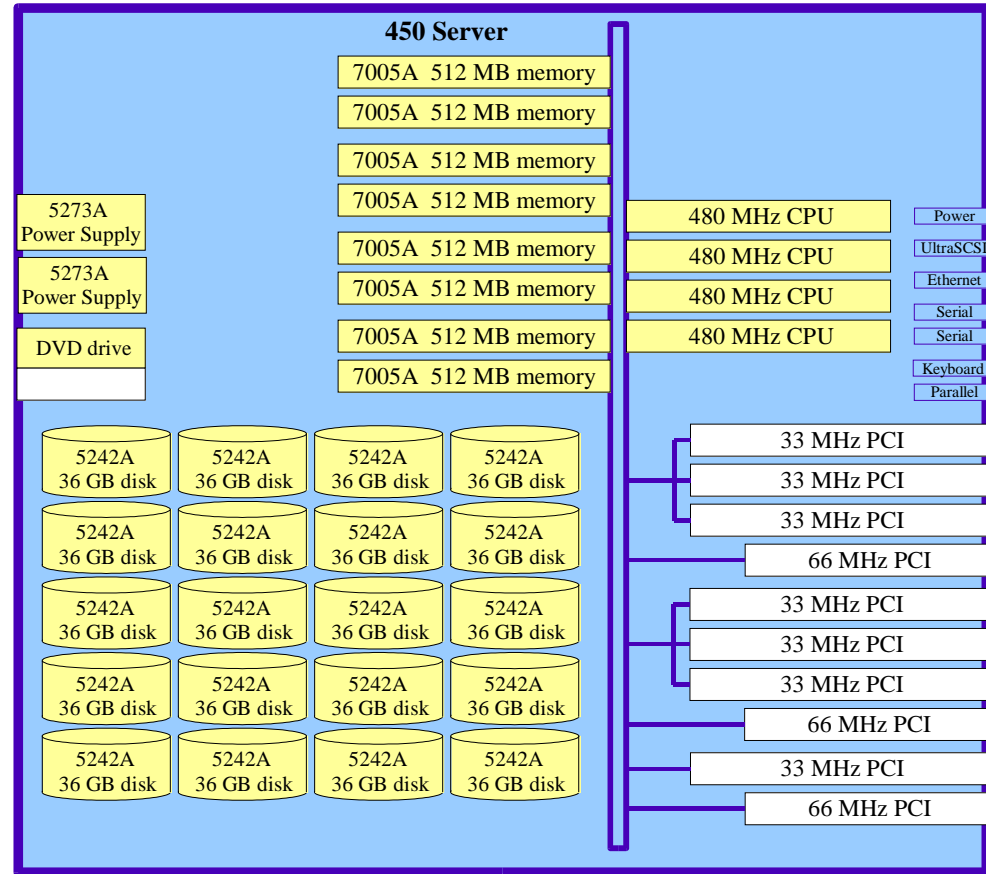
450 Server

7005A 512 MB memory
7005A 512 MB memory
7005A 512 MB memory
7005A 512 MB memory
7005A 512 MB memory
7005A 512 MB memory
7005A 512 MB memory
7005A 512 MB memory

5273A Power Supply
5273A Power Supply
DVD drive

480 MHz CPU
480 MHz CPU
480 MHz CPU
480 MHz CPU

Power
UltraSCSI
Ethernet
Serial
Serial
Keyboard
Parallel

5242A 36 GB disk
5242A 36 GB disk
5242A 36 GB disk
5242A 36 GB disk
5242A 36 GB disk
5242A 36 GB disk
5242A 36 GB disk
5242A 36 GB disk
5242A 36 GB disk
5242A 36 GB disk
5242A 36 GB disk
5242A 36 GB disk
5242A 36 GB disk
5242A 36 GB disk
5242A 36 GB disk
5242A 36 GB disk
5242A 36 GB disk
5242A 36 GB disk
5242A 36 GB disk
5242A 36 GB disk

33 MHz PCI
33 MHz PCI
33 MHz PCI
66 MHz PCI
33 MHz PCI
33 MHz PCI
33 MHz PCI
66 MHz PCI
33 MHz PCI
66 MHz PCI